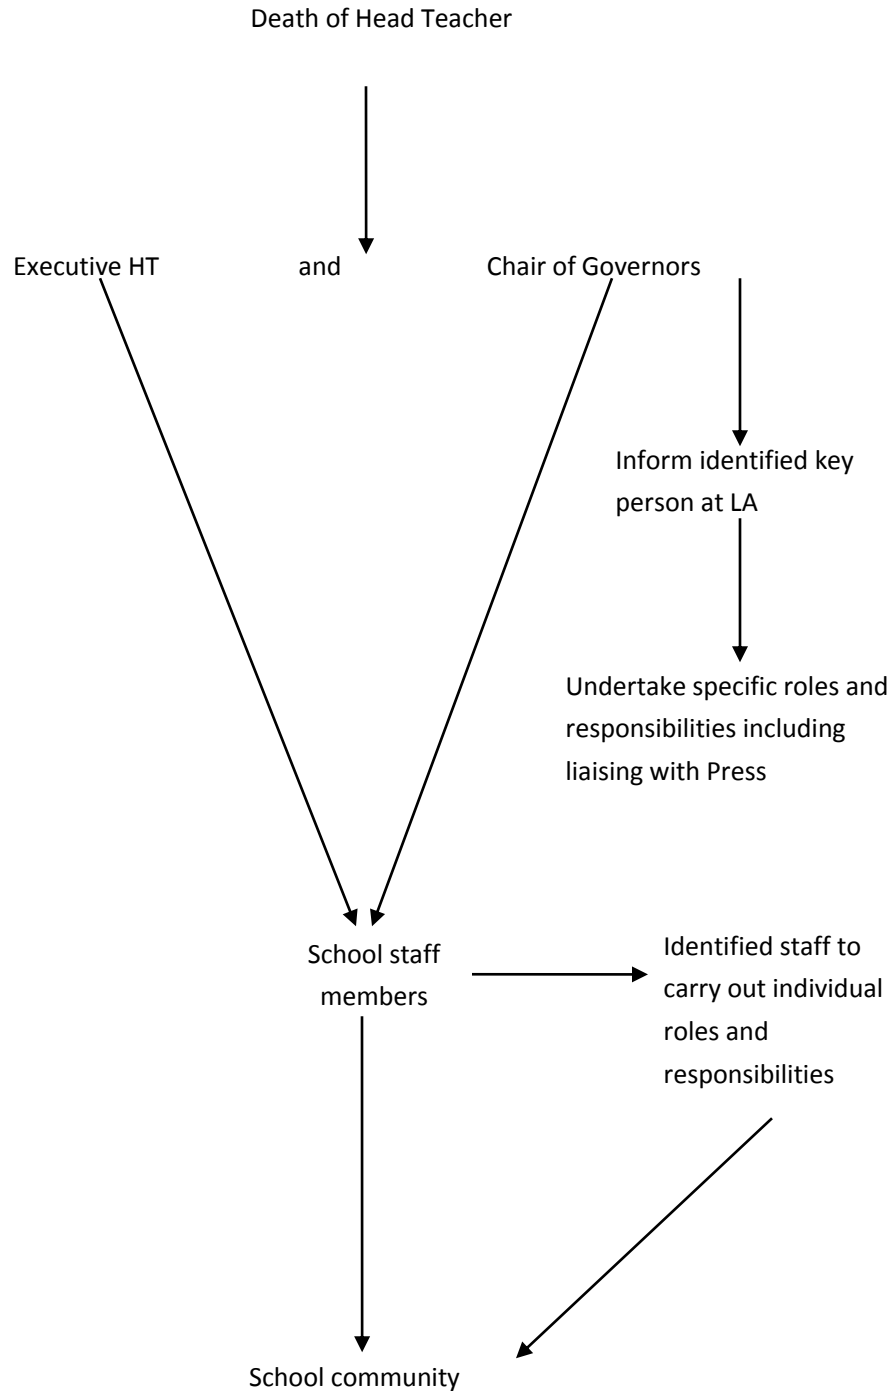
Death of Head Teacher

Executive HT and Chair of Governors

Inform identified key person at LA

Undertake specific roles and responsibilities including liaising with Press

School staff members

Identified staff to carry out individual roles and responsibilities

School community